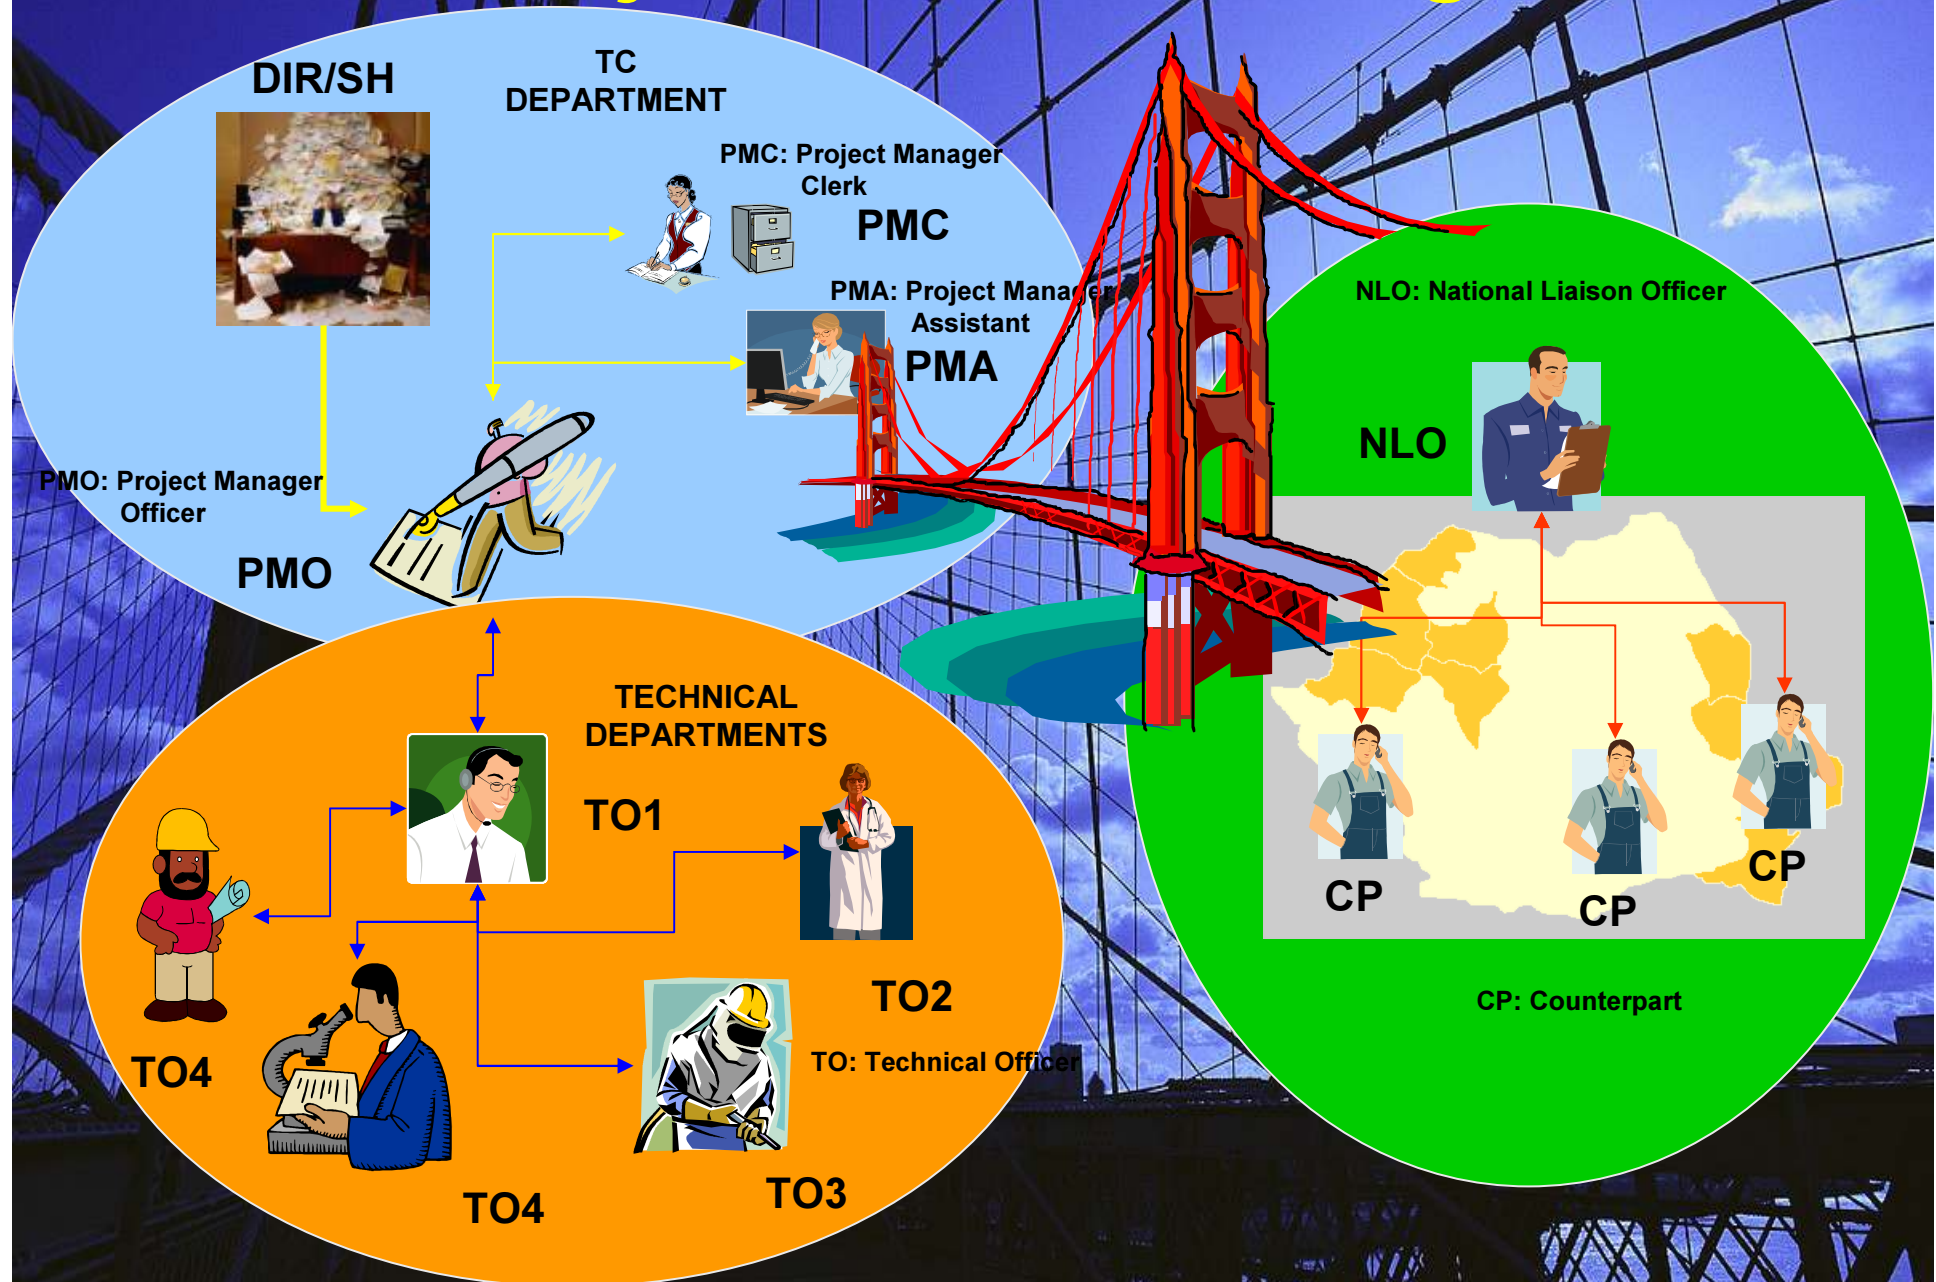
DIR/SH

TC DEPARTMENT

PMC: Project Manager Clerk

PMC

PMA: Project Manager Assistant

PMA

PMO: Project Manager Officer

PMO

NLO: National Liaison Officer

NLO

CP

CP

CP

CP: Counterpart

TECHNICAL DEPARTMENTS

TO1

TO2

TO: Technical Officer

TO4

TO4

TO3